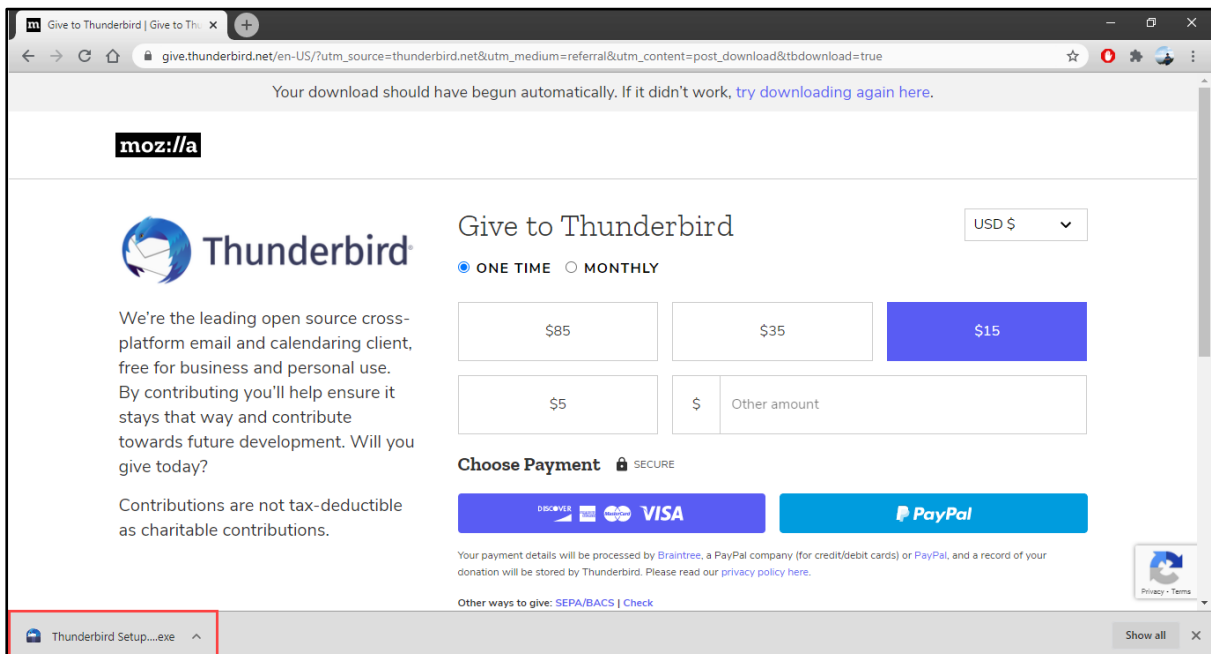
m Give to Thunderbird | Give to Th ×

give.thunderbird.net/en-US/?utm_source=thunderbird.net&utm_medium=referral&utm_content=post_download&tbdownload=true

Your download should have begun automatically. If it didn't work, try downloading again here.

moz://a

Thunderbird

We're the leading open source cross-platform email and calendaring client, free for business and personal use. By contributing you'll help ensure it stays that way and contribute towards future development. Will you give today?

Contributions are not tax-deductible as charitable contributions.

Give to Thunderbird

USD $

ONE TIME MONTHLY

| $85 | $35 | $15 |
|---|---|---|
| $5 | $ | Other amount |

Choose Payment SECURE

DISCOVER VISA

PayPal

Your payment details will be processed by Braintree, a PayPal company (for credit/debit cards) or PayPal, and a record of your donation will be stored by Thunderbird. Please read our privacy policy here.

Other ways to give: SEPA/BACS | Check

Privacy - Terms

Thunderbird Setup....exe

Show all